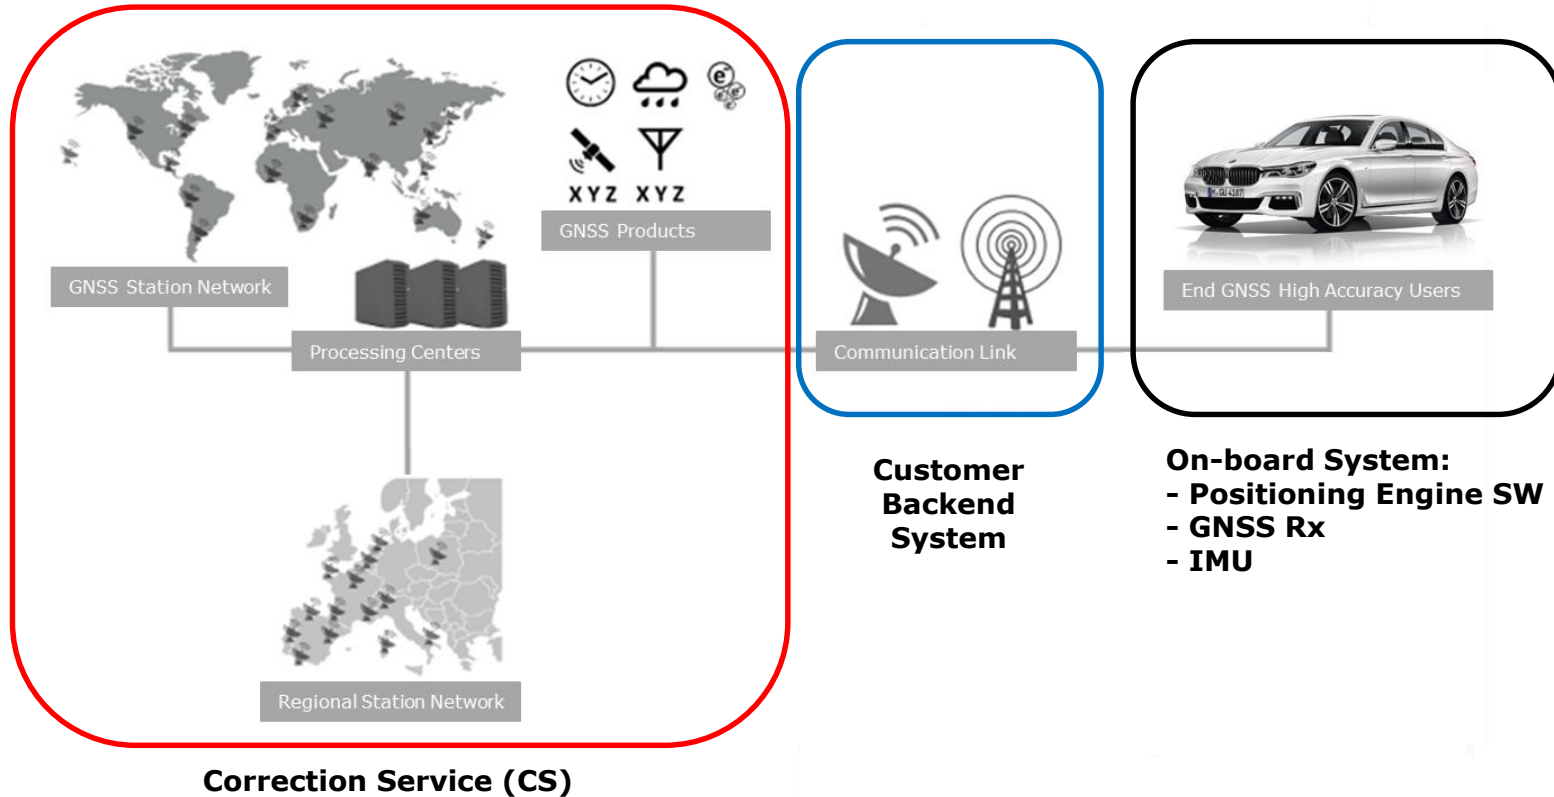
XYZ XYZ

GNSS Products

GNSS Station Network

Processing Centers

Regional Station Network

Correction Service (CS)

Communication Link

Customer Backend System

End GNSS High Accuracy Users

On-board System:
- Positioning Engine SW
- GNSS Rx
- IMU